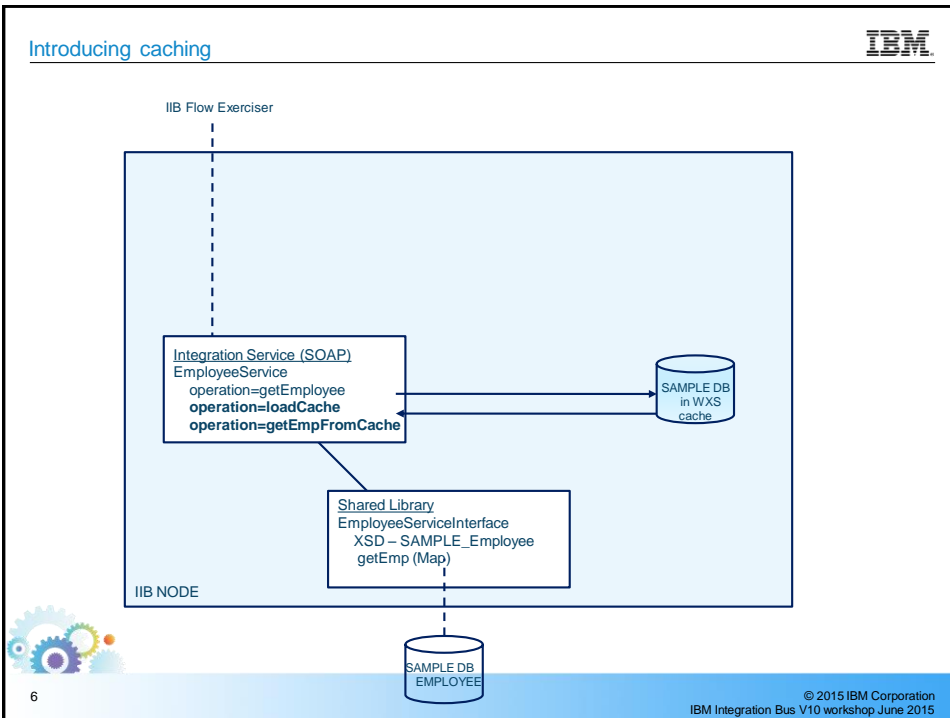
Introducing caching

IBM

IIB Flow Exerciser

Integration Service (SOAP)
EmployeeService
operation=getEmployee
**operation=loadCache**
**operation=getEmpFromCache**

SAMPLE DB in WXS cache

Shared Library
EmployeeServiceInterface
XSD – SAMPLE_Employee
getEmp (Map)

IIB NODE

SAMPLE DB EMPLOYEE

6

© 2015 IBM Corporation
IBM Integration Bus V10 workshop June 2015